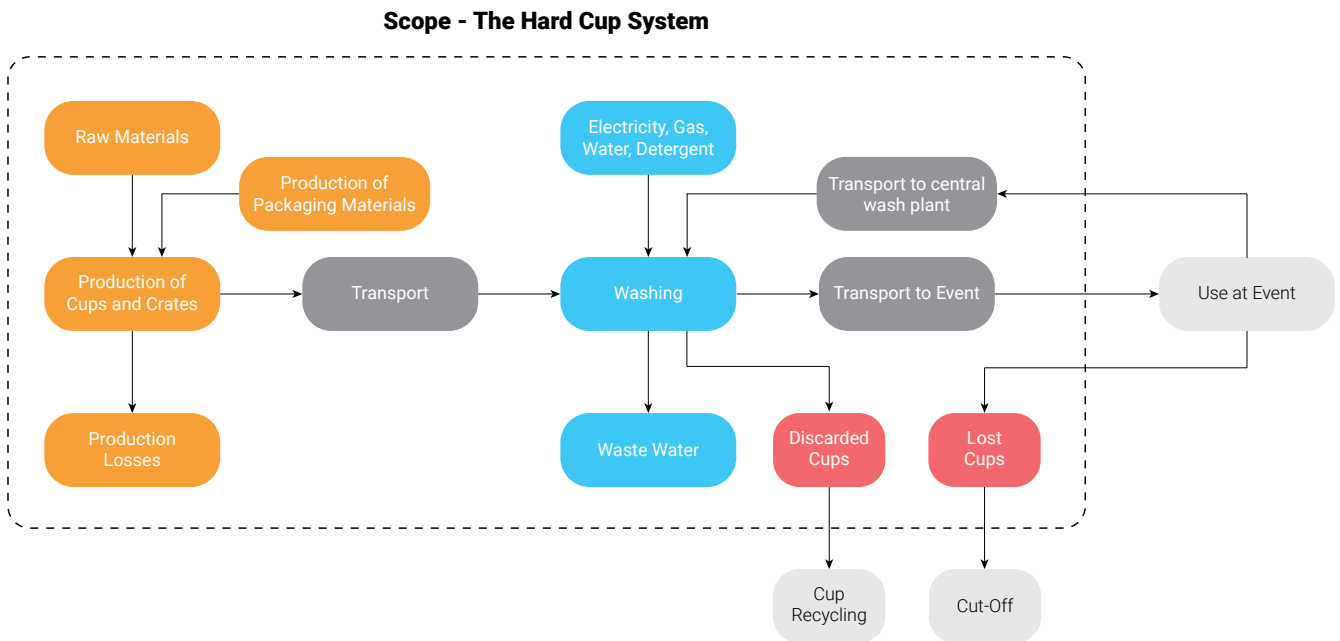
Scope - The Hard Cup System

Raw Materials

Production of Packaging Materials

Production of Cups and Crates

Transport

Production Losses

Electricity, Gas, Water, Detergent

Transport to central wash plant

Washing

Transport to Event

Use at Event

Waste Water

Discarded Cups

Lost Cups

Cup Recycling

Cut-Off